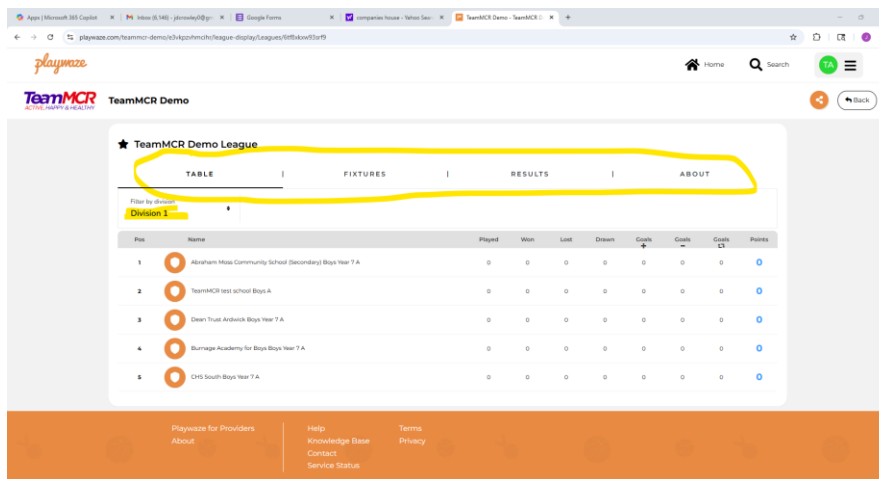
Apps | Microsoft 365 Copilot | Inbox (6,146) - jdcrowley0@g | Google Forms | companies house - Yahoo Sea | TeamMCR Demo - TeamMCR | +

playwaze.com/teammcr-demo/e3vkpzvhmchr/league-display/Leagues/6tf8xkxw93rf9

playwaze

Home | Search | TA

TeamMCR ACTIVE, HAPPY & HEALTHY

TeamMCR Demo

Back

TeamMCR Demo League

TABLE | FIXTURES | RESULTS | ABOUT

Filter by division
Division 1

| Pos | Name | Played | Won | Lost | Drawn | Goals + | Goals - | Goals ± | Points |
|---|---|---|---|---|---|---|---|---|---|
| 1 | Abraham Moss Community School (Secondary) Boys Year 7 A | 0 | 0 | 0 | 0 | 0 | 0 | 0 | 0 |
| 2 | TeamMCR test school Boys A | 0 | 0 | 0 | 0 | 0 | 0 | 0 | 0 |
| 3 | Dean Trust Ardwick Boys Year 7 A | 0 | 0 | 0 | 0 | 0 | 0 | 0 | 0 |
| 4 | Burnage Academy for Boys Boys Year 7 A | 0 | 0 | 0 | 0 | 0 | 0 | 0 | 0 |
| 5 | CHS South Boys Year 7 A | 0 | 0 | 0 | 0 | 0 | 0 | 0 | 0 |

Playwaze for Providers
About

Help
Knowledge Base
Contact
Service Status

Terms
Privacy